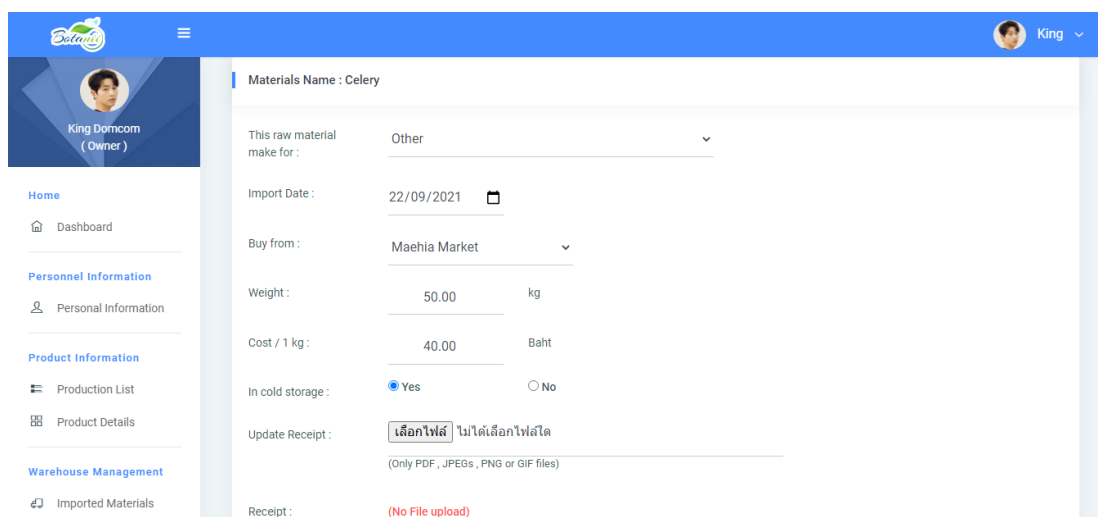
Botanic

King

King Domcom
( Owner )

Home

Dashboard

Personnel Information

Personal Information

Product Information

Production List

Product Details

Warehouse Management

Imported Materials

Materials Name : Celery

This raw material make for :

Other

Import Date :

22/09/2021

Buy from :

Maehia Market

Weight :

50.00

kg

Cost / 1 kg :

40.00

Baht

In cold storage :

Yes

No

Update Receipt :

เลือกไฟล์ ไม่ได้เลือกไฟล์ใด

(Only PDF , JPEGs , PNG or GIF files)

Receipt :

(No File upload)